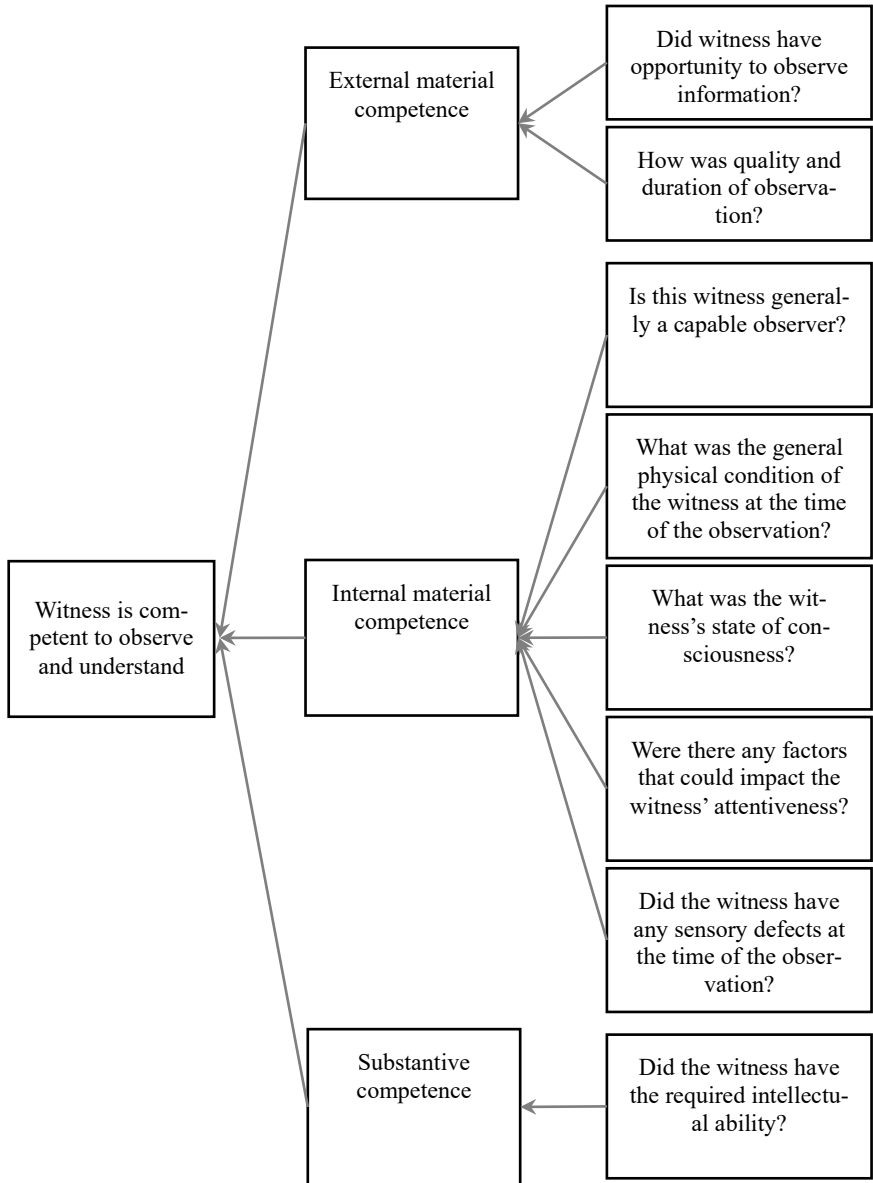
Witness is competent to observe and understand

External material competence

Did witness have opportunity to observe information?

How was quality and duration of observation?

Internal material competence

Is this witness generally a capable observer?

What was the general physical condition of the witness at the time of the observation?

What was the witness's state of consciousness?

Were there any factors that could impact the witness' attentiveness?

Did the witness have any sensory defects at the time of the observation?

Substantive competence

Did the witness have the required intellectual ability?